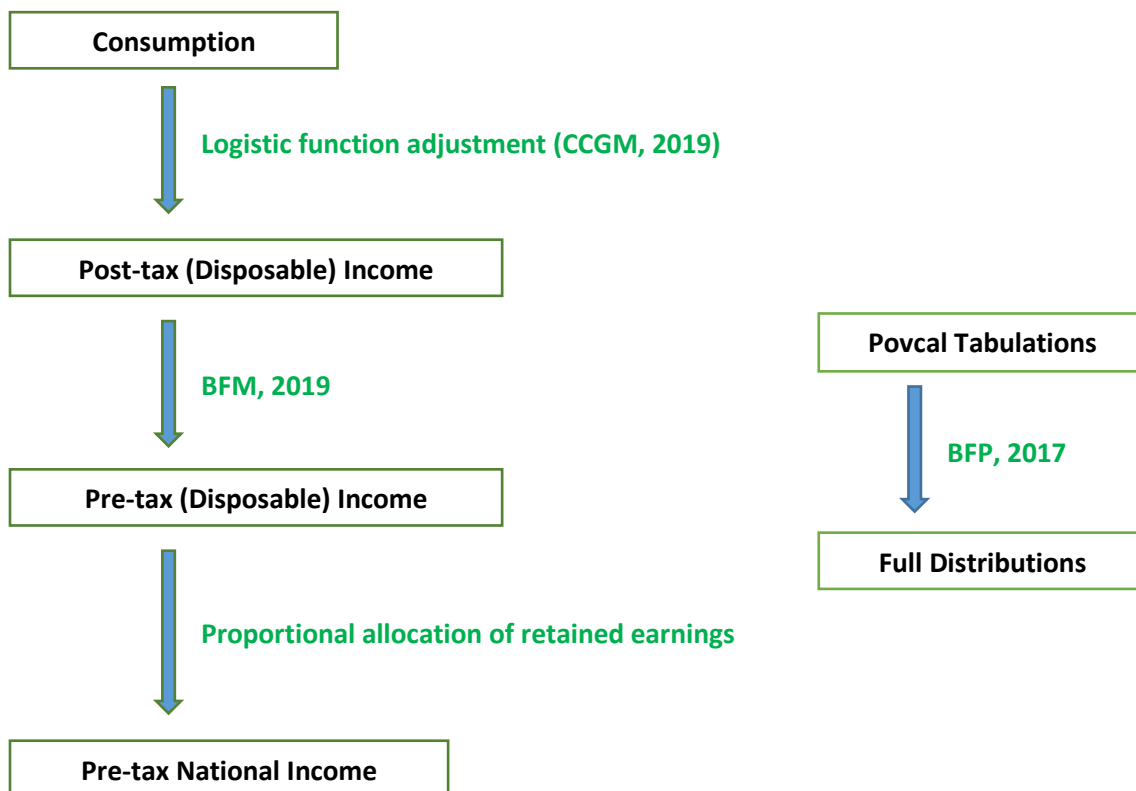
Consumption

Logistic function adjustment (CCGM, 2019)

Post-tax (Disposable) Income

BFM, 2019

Pre-tax (Disposable) Income

Proportional allocation of retained earnings

Pre-tax National Income

Povcal Tabulations

BFP, 2017

Full Distributions